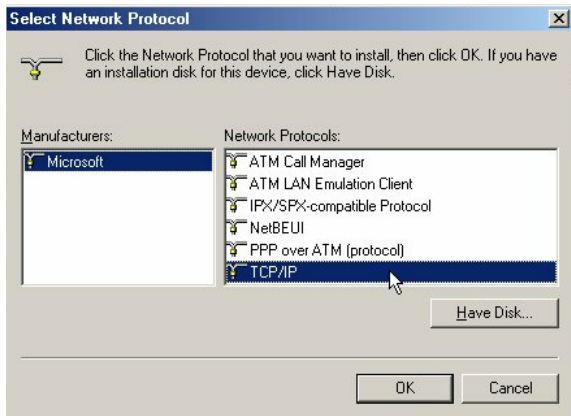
Select Network Protocol

Click the Network Protocol that you want to install, then click OK. If you have an installation disk for this device, click Have Disk.

Manufacturers:

Microsoft

Network Protocols:

ATM Call Manager

ATM LAN Emulation Client

IPX/SPX-compatible Protocol

NetBEUI

PPP over ATM (protocol)

TCP/IP

Have Disk...

OK

Cancel